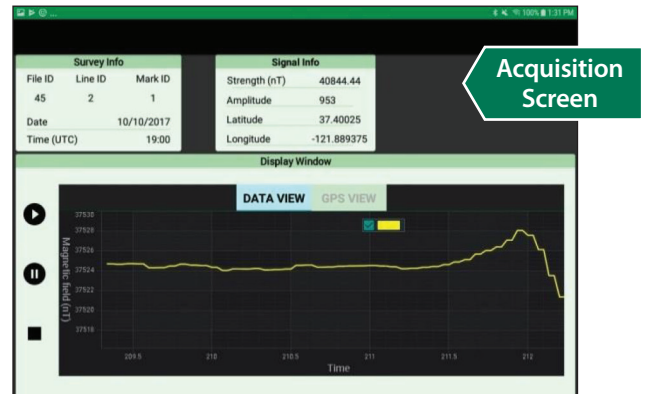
100% 1:31 PM

Acquisition Screen

Survey Info

| File ID | Line ID | Mark ID |
|---|---|---|
| 45 | 2 | 1 |

Date 10/10/2017
Time (UTC) 19:00

Signal Info

| Strength (nT) | 40844.44 |
|---|---|
| Amplitude | 953 |
| Latitude | 37.40025 |
| Longitude | -121.889375 |

Display Window

DATA VIEW GPS VIEW

Magnetic field (nT)

37530
37528
37526
37524
37522
37520
37518

209.5 210 210.5 211 211.5 212

Time